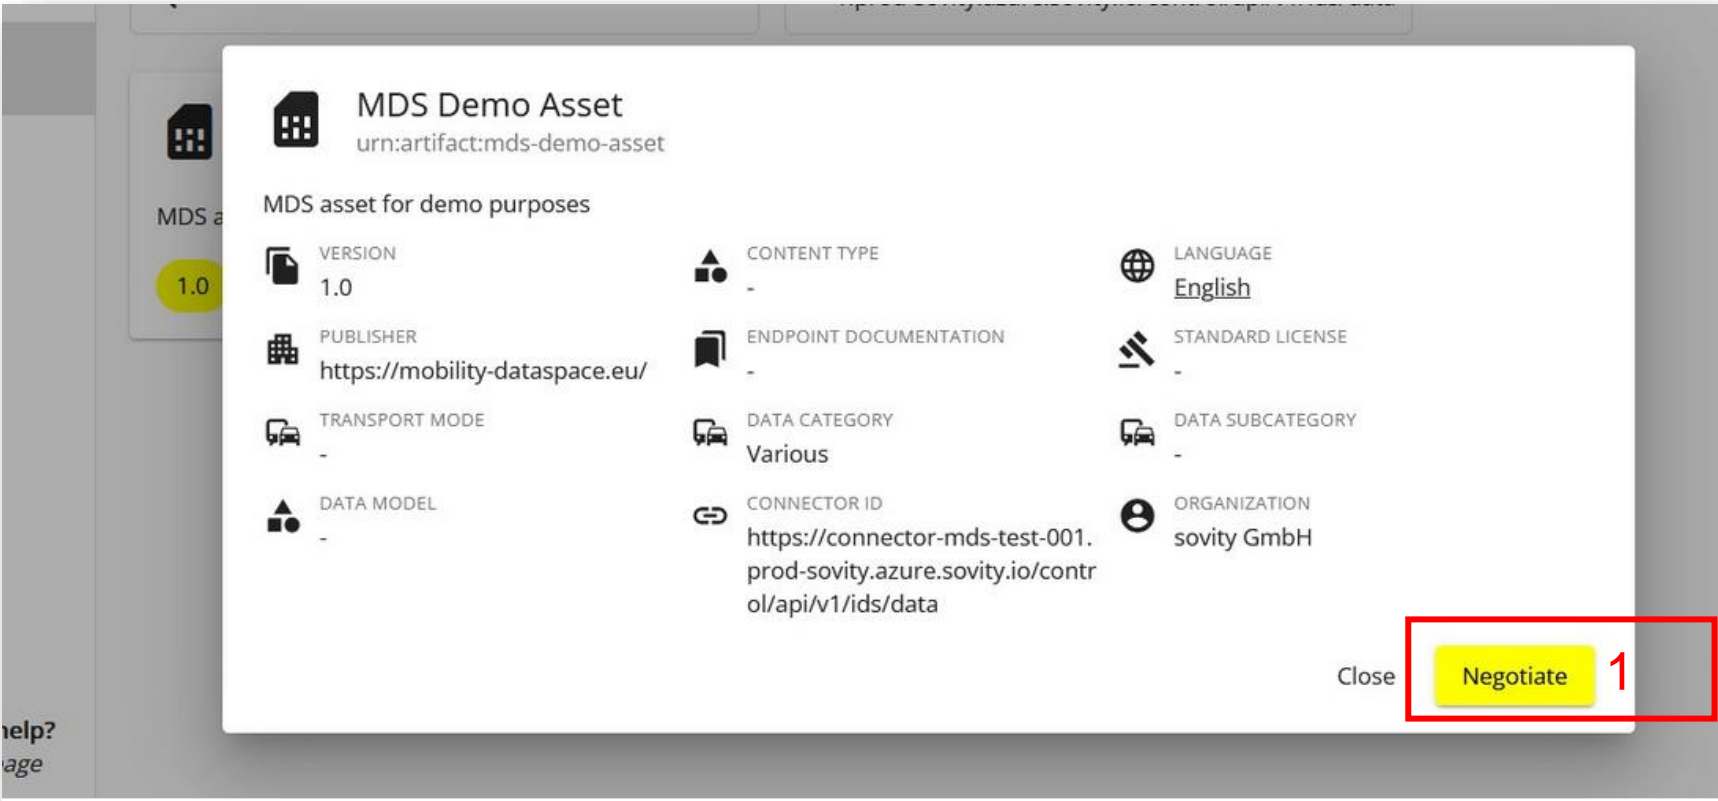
MDS a
1.0
elp?
age

MDS Demo Asset
urn:artifact:mds-demo-asset

MDS asset for demo purposes

VERSION
1.0

CONTENT TYPE
-

LANGUAGE
English

PUBLISHER
https://mobility-dataspace.eu/

ENDPOINT DOCUMENTATION
-

STANDARD LICENSE
-

TRANSPORT MODE
-

DATA CATEGORY
Various

DATA SUBCATEGORY
-

DATA MODEL
-

CONNECTOR ID
https://connector-mds-test-001.prod-sovity.azure.sovity.io/control/api/v1/ids/data

ORGANIZATION
sovity GmbH

Close
Negotiate
1